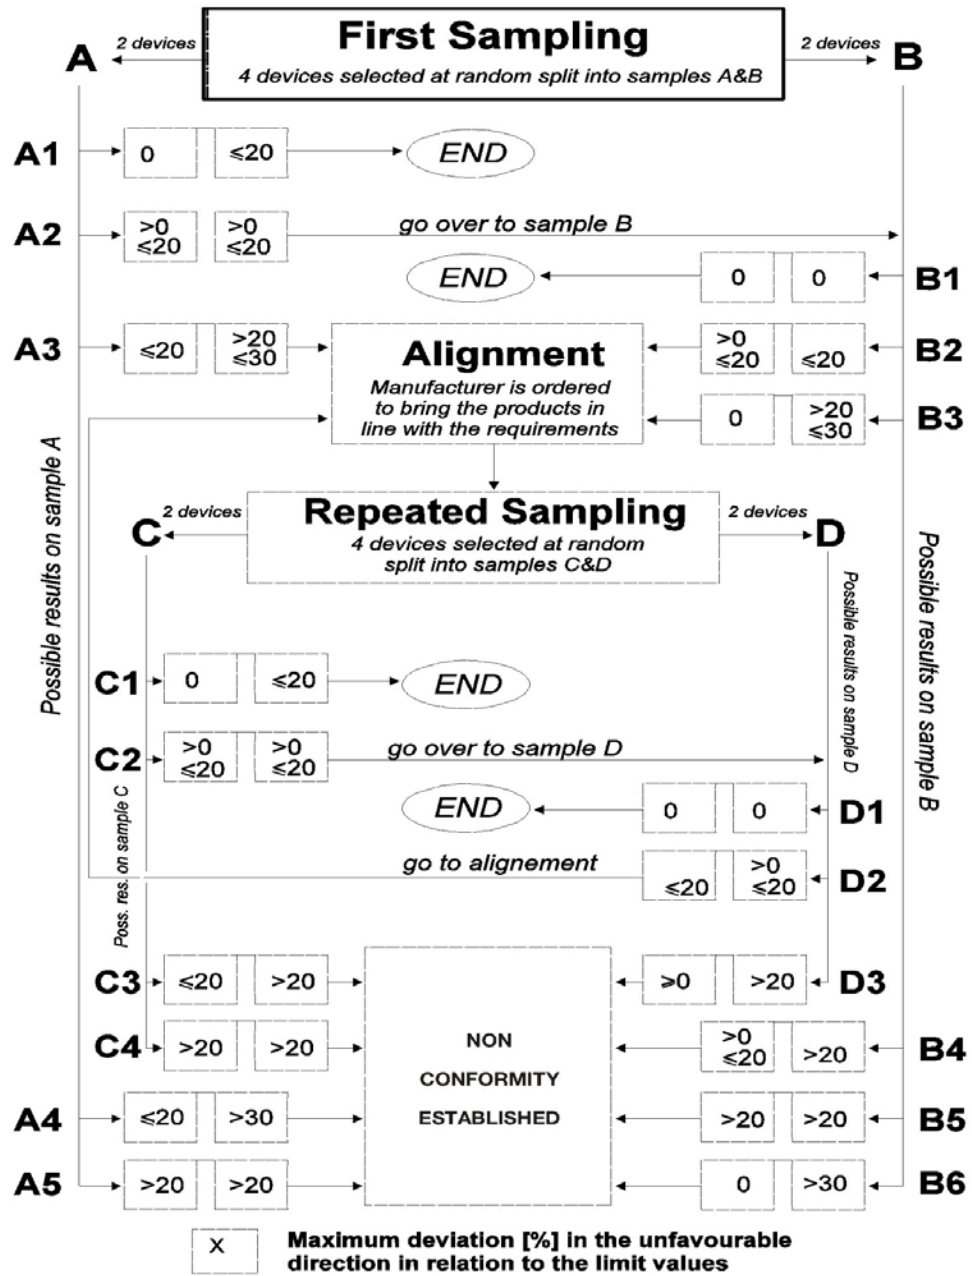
A

2 devices

First Sampling

4 devices selected at random split into samples A&B

2 devices

B

Possible results on sample A

Possible results on sample B

A1 0 ≤20 END

A2 >0 ≤20 >0 ≤20 go over to sample B

END 0 0 B1

A3 ≤20 >20 ≤30

Alignment

Manufacturer is ordered to bring the products in line with the requirements

>0 ≤20 ≤20 B2

0 >20 ≤30 B3

C

2 devices

Repeated Sampling

4 devices selected at random split into samples C&D

2 devices

D

Possible results on sample D

Poss. res. on sample C

C1 0 ≤20 END

C2 >0 ≤20 >0 ≤20 go over to sample D

END 0 0 D1

go to alignement

≤20 >0 ≤20 D2

C3 ≤20 >20

NON CONFORMITY ESTABLISHED

≥0 >20 D3

C4 >20 >20

>0 ≤20 >20 B4

A4 ≤20 >30

>20 >20 B5

A5 >20 >20

0 >30 B6

X Maximum deviation [%] in the unfavourable direction in relation to the limit values